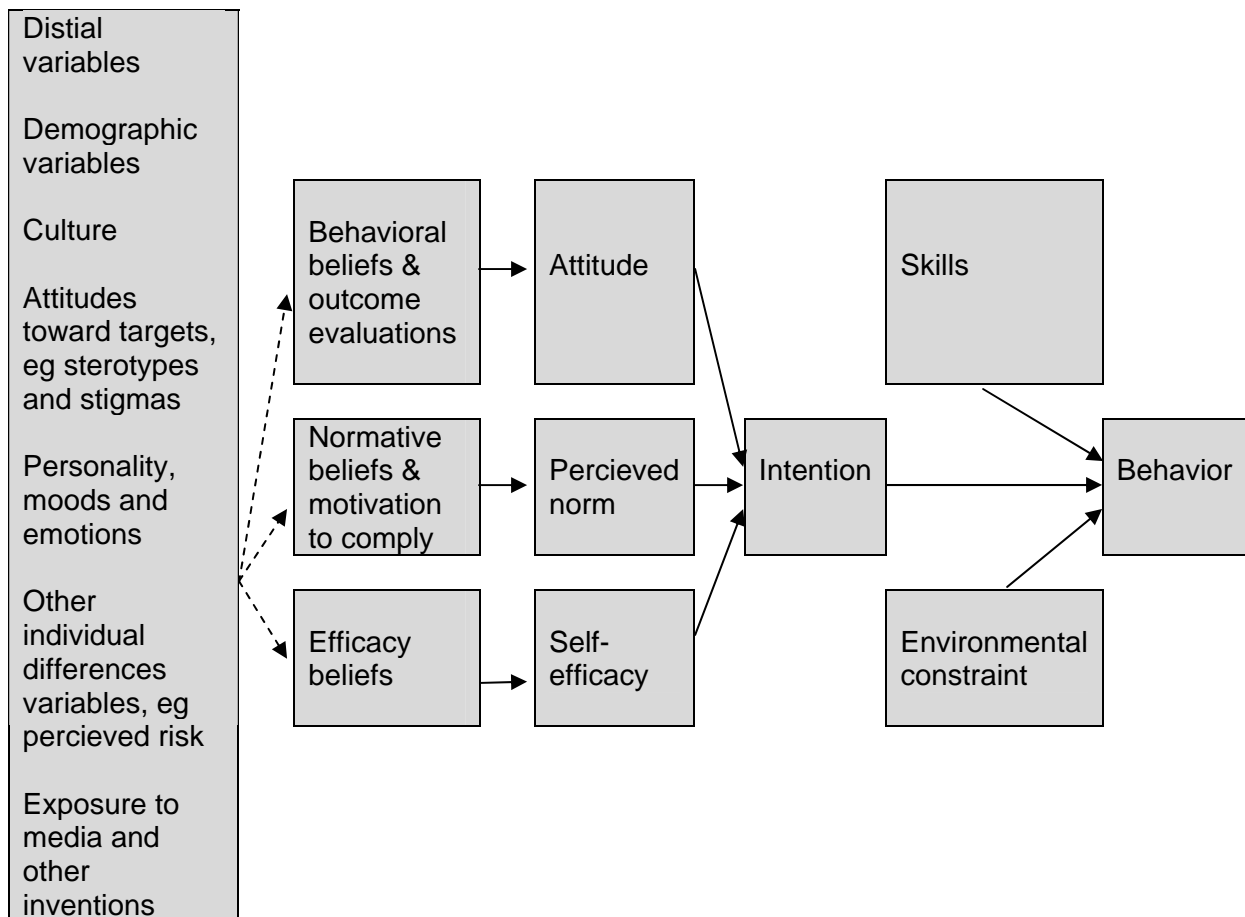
Distial variables

Demographic variables

Culture

Attitudes toward targets, eg sterotypes and stigmas

Personality, moods and emotions

Other individual differences variables, eg percieved risk

Exposure to media and other inventions

Behavioral beliefs & outcome evaluations

Attitude

Normative beliefs & motivation to comply

Percieved norm

Efficacy beliefs

Self-efficacy

Intention

Skills

Environmental constraint

Behavior